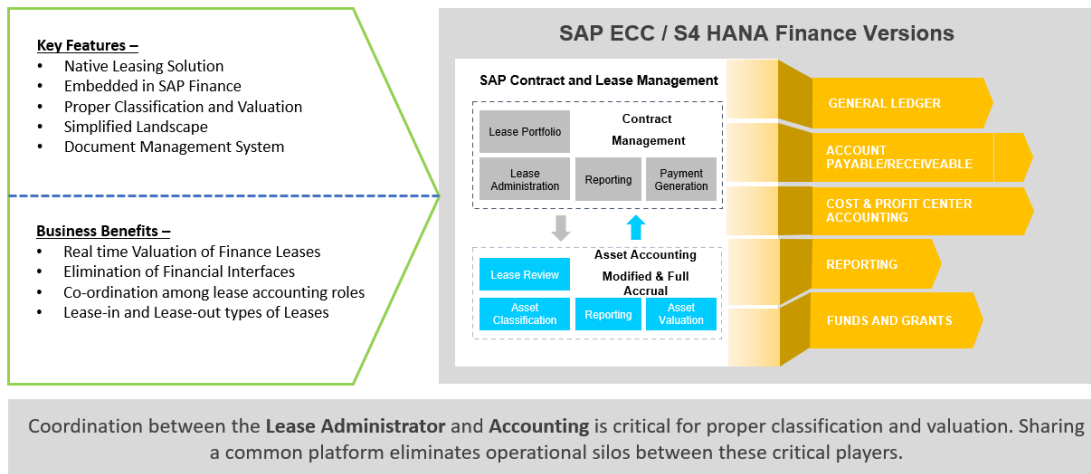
Key Features –
- Native Leasing Solution
- Embedded in SAP Finance
- Proper Classification and Valuation
- Simplified Landscape
- Document Management System

Business Benefits –
- Real time Valuation of Finance Leases
- Elimination of Financial Interfaces
- Co-ordination among lease accounting roles
- Lease-in and Lease-out types of Leases

SAP ECC / S4 HANA Finance Versions

SAP Contract and Lease Management

Lease Portfolio

Contract Management

Lease Administration

Reporting

Payment Generation

Asset Accounting Modified & Full Accrual

Lease Review

Asset Classification

Reporting

Asset Valuation

GENERAL LEDGER

ACCOUNT PAYABLE/RECEIVEABLE

COST & PROFIT CENTER ACCOUNTING

REPORTING

FUNDS AND GRANTS

Coordination between the Lease Administrator and Accounting is critical for proper classification and valuation. Sharing a common platform eliminates operational silos between these critical players.